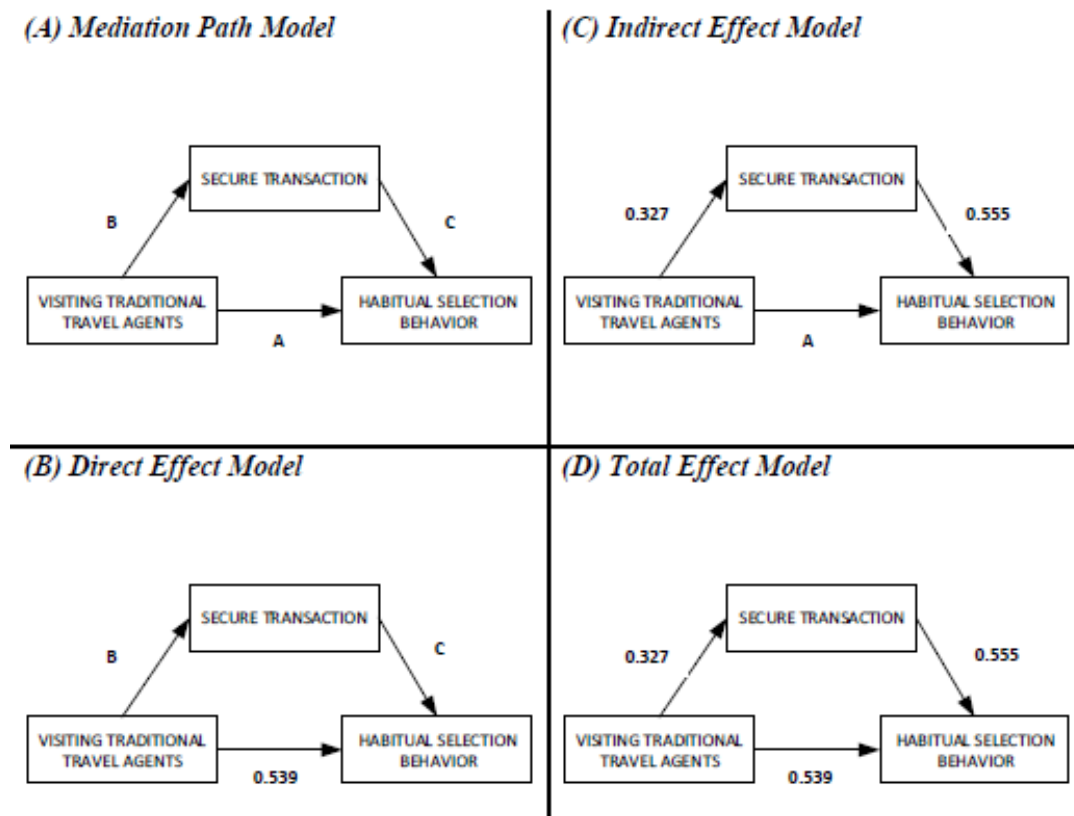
(A) Mediation Path Model

SECURE TRANSACTION

B

C

VISITING TRADITIONAL TRAVEL AGENTS

HABITUAL SELECTION BEHAVIOR

A

(C) Indirect Effect Model

SECURE TRANSACTION

0.327

0.555

VISITING TRADITIONAL TRAVEL AGENTS

HABITUAL SELECTION BEHAVIOR

A

(B) Direct Effect Model

SECURE TRANSACTION

B

C

VISITING TRADITIONAL TRAVEL AGENTS

HABITUAL SELECTION BEHAVIOR

0.539

(D) Total Effect Model

SECURE TRANSACTION

0.327

0.555

VISITING TRADITIONAL TRAVEL AGENTS

HABITUAL SELECTION BEHAVIOR

0.539